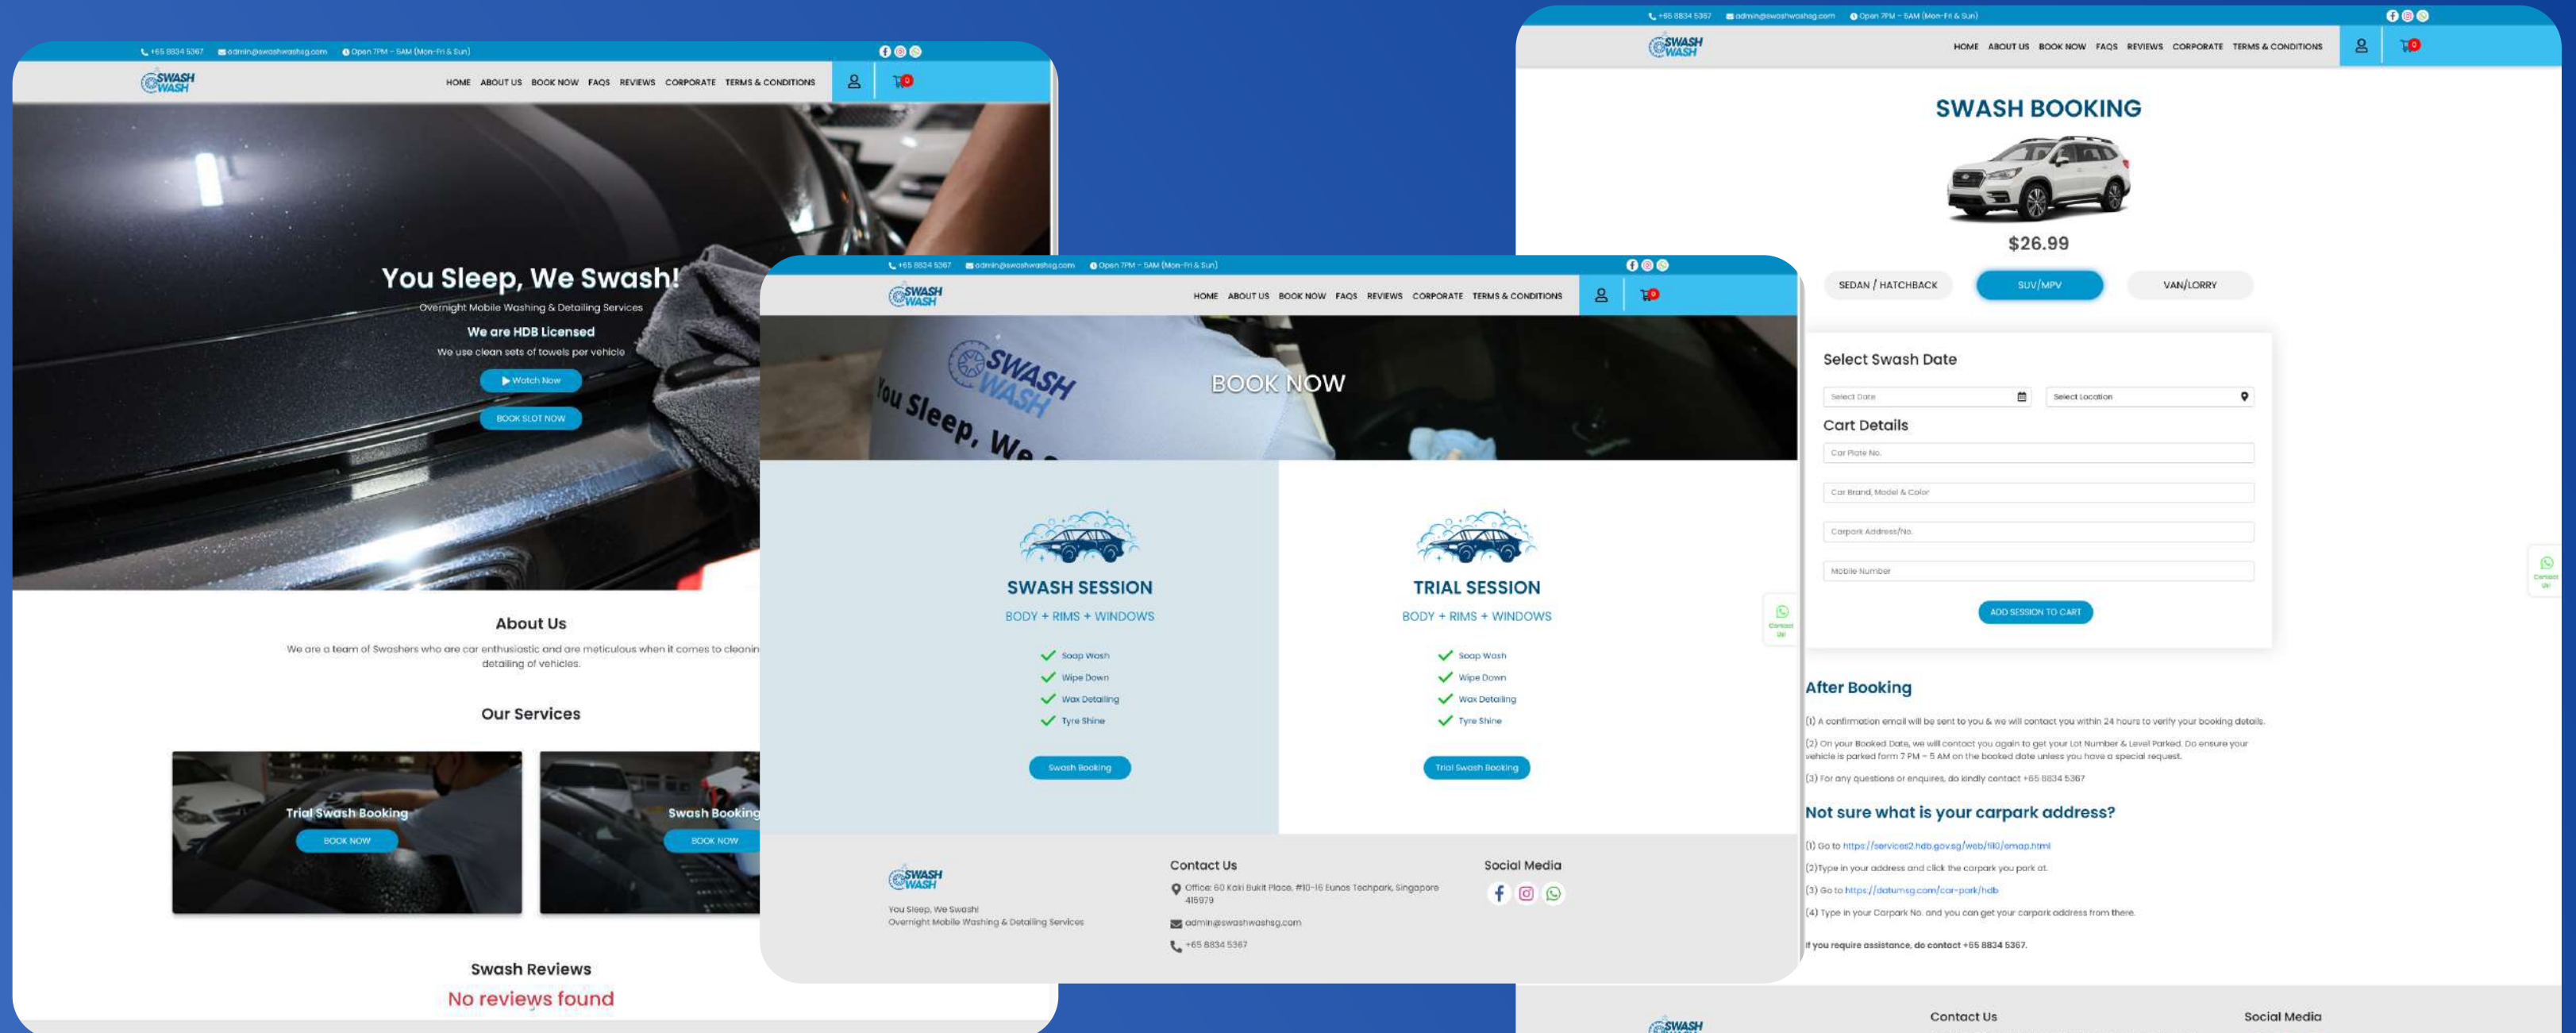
+65 8834 5367 admin@swashwashsg.com Open 7PM - 5AM (Mon-Fri & Sun)

SWASH WASH

HOME ABOUT US BOOK NOW FAQS REVIEWS CORPORATE TERMS & CONDITIONS

0

You Sleep, We Swash!

Overnight Mobile Washing & Detailing Services

We are HDB Licensed

We use clean sets of towels per vehicle

Watch Now

BOOK SLOT NOW

About Us

We are a team of Swashers who are car enthusiastic and are meticulous when it comes to cleanin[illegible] detailing of vehicles.

Our Services

Trial Swash Booking

BOOK NOW

Swash Booking

BOOK NOW

Swash Reviews

No reviews found

+65 8834 5367 admin@swashwashsg.com Open 7PM - 5AM (Mon-Fri & Sun)

SWASH WASH

HOME ABOUT US BOOK NOW FAQS REVIEWS CORPORATE TERMS & CONDITIONS

0

SWASH WASH

You Sleep, We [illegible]

BOOK NOW

SWASH SESSION

BODY + RIMS + WINDOWS

Soap Wash
Wipe Down
Wax Detailing
Tyre Shine

Swash Booking

TRIAL SESSION

BODY + RIMS + WINDOWS

Soap Wash
Wipe Down
Wax Detailing
Tyre Shine

Trial Swash Booking

Contact Us

SWASH WASH

You Sleep, We Swash!
Overnight Mobile Washing & Detailing Services

Contact Us

Office: 60 Kaki Bukit Place, #10-16 Eunos Techpark, Singapore 415979

admin@swashwashsg.com

+65 8834 5367

Social Media

+65 8834 5367 admin@swashwashsg.com Open 7PM - 5AM (Mon-Fri & Sun)

SWASH WASH

HOME ABOUT US BOOK NOW FAQS REVIEWS CORPORATE TERMS & CONDITIONS

0

SWASH BOOKING

$26.99

SEDAN / HATCHBACK

SUV/MPV

VAN/LORRY

Select Swash Date

Select Date

Select Location

Cart Details

Car Plate No.

Car Brand, Model & Color

Carpark Address/No.

Mobile Number

ADD SESSION TO CART

Contact Us

After Booking

(1) A confirmation email will be sent to you & we will contact you within 24 hours to verify your booking details.

(2) On your Booked Date, we will contact you again to get your Lot Number & Level Parked. Do ensure your vehicle is parked form 7 PM – 5 AM on the booked date unless you have a special request.

(3) For any questions or enquires, do kindly contact +65 8834 5367

Not sure what is your carpark address?

(1) Go to https://services2.hdb.gov.sg/web/fi10/emap.html

(2)Type in your address and click the carpark you park at.

(3) Go to https://datamsg.com/car-park/hdb

(4) Type in your Carpark No. and you can get your carpark address from there.

If you require assistance, do contact +65 8834 5367.

SWASH

Contact Us

Social Media